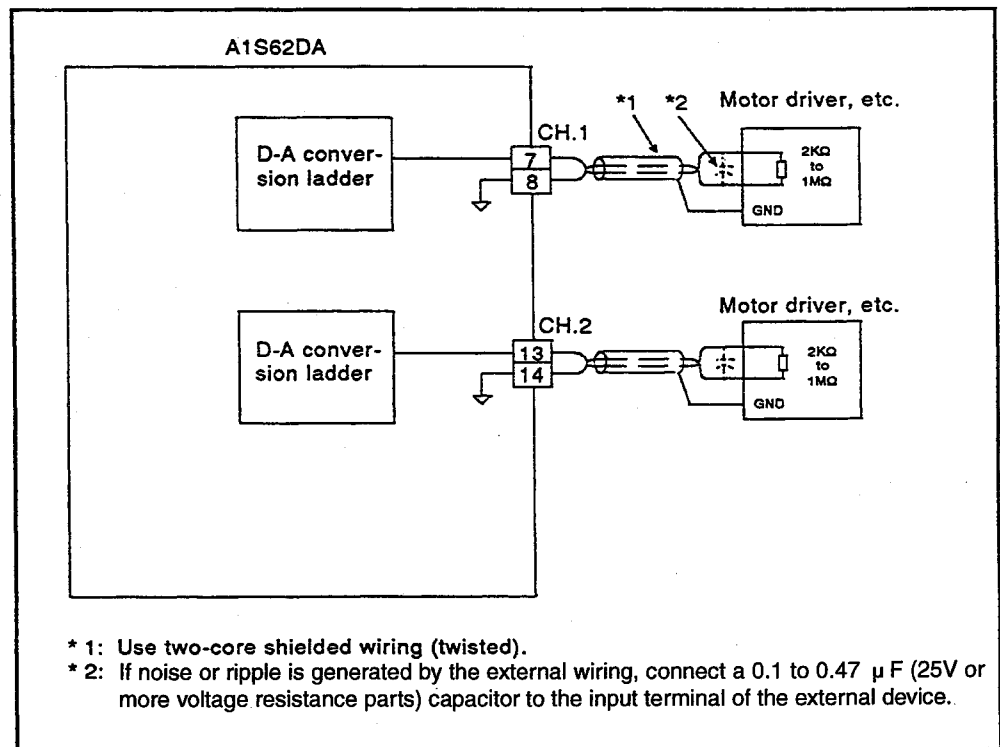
A1S62DA

D-A conversion ladder

CH.1

7

8

*1 *2 Motor driver, etc.

2KΩ to 1MΩ

GND

Motor driver, etc.

D-A conversion ladder

CH.2

13

14

2KΩ to 1MΩ

GND

* 1: Use two-core shielded wiring (twisted).
* 2: If noise or ripple is generated by the external wiring, connect a 0.1 to 0.47 μ F (25V or more voltage resistance parts) capacitor to the input terminal of the external device.